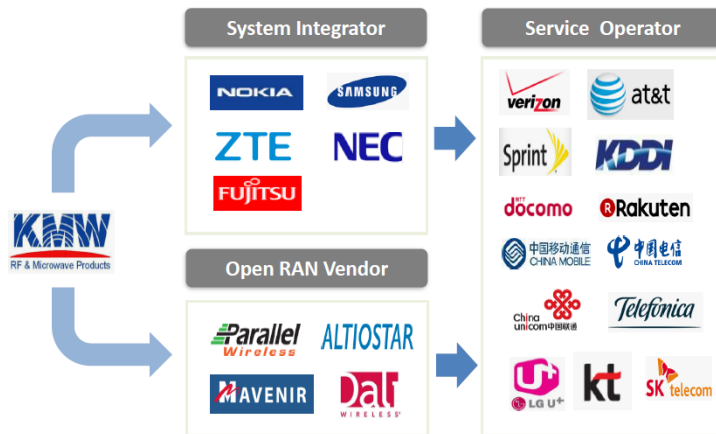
KMW
RF & Microwave Products

System Integrator

NOKIA
SAMSUNG
ZTE
NEC
FUJITSU

Open RAN Vendor

Parallel Wireless
ALTIOSTAR
MAVENIR
Dali WIRELESS

Service Operator

verizon
at&t
Sprint
KDDI
NTT docomo
Rakuten
中国移动通信 CHINA MOBILE
中国电信 CHINA TELECOM
China unicom 中国联通
Telefonica
LG U+
kt
SK telecom